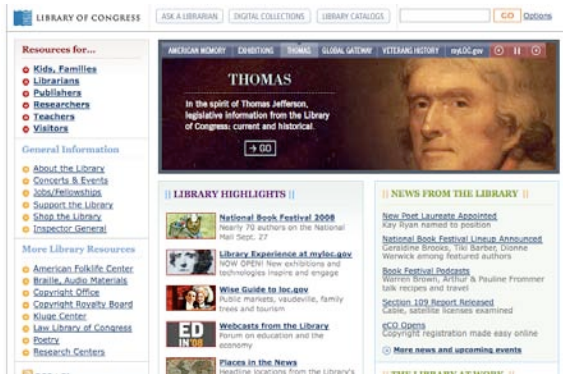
LIBRARY OF CONGRESS

ASK A LIBRARIAN | DIGITAL COLLECTIONS | LIBRARY CATALOGS | GO | Options

Resources for...

Kids, Families
Librarians
Publishers
Researchers
Teachers
Visitors

General Information

About the Library
Concerts & Events
Jobs/Fellowships
Support the Library
Shop the Library
Inspector General

More Library Resources

American Folklife Center
Braille, Audio Materials
Copyright Office
Copyright Royalty Board
Kluge Center
Law Library of Congress
Poetry
Research Centers

AMERICAN MEMORY | EXHIBITIONS | THOMAS | GLOBAL GATEWAY | VETERANS HISTORY | myLOC.gov

THOMAS

In the spirit of Thomas Jefferson, legislative information from the Library of Congress: current and historical.

GO

LIBRARY HIGHLIGHTS

National Book Festival 2008
Nearly 70 authors on the National Mall Sept. 27

Library Experience at myloc.gov
NOW OPEN! New exhibitions and technologies inspire and engage

Wise Guide to loc.gov
Public markets, vaudeville, family trees and tourism

ED IN '08

Webcasts from the Library
Forum on education and the economy

Places in the News
Headline locations from the Library's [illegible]

NEWS FROM THE LIBRARY

New Poet Laureate Appointed
Kay Ryan named to position

National Book Festival Lineup Announced
Geraldine Brooks, Tiki Barber, Dionne Warwick among featured authors

Book Festival Podcasts
Warren Brown, Arthur & Pauline Frommer talk recipes and travel

Section 109 Report Released
Cable, satellite licenses examined

eCO Opens
Copyright registration made easy online

More news and upcoming events

THE LIBRARY AT WORK